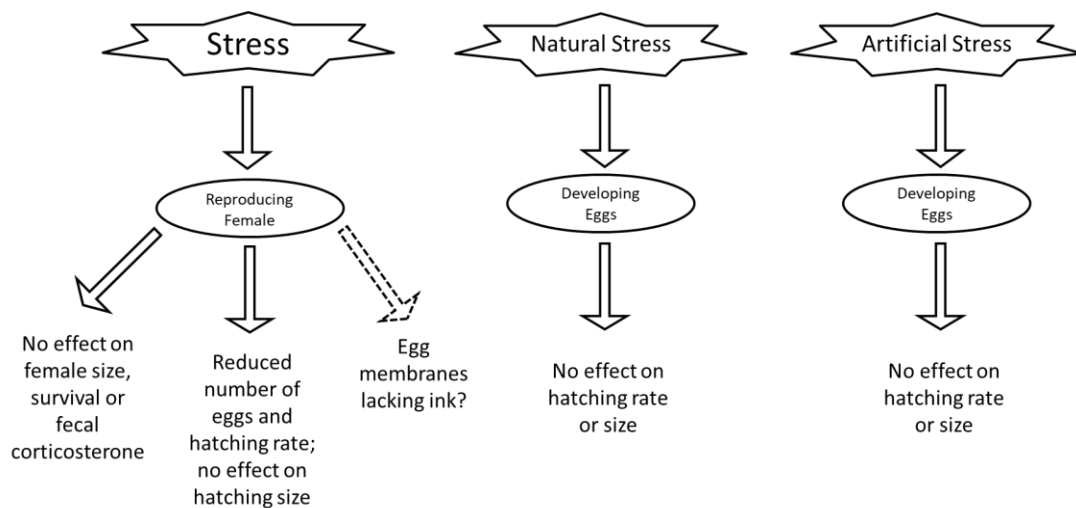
Stress

Reproducing Female

No effect on female size, survival or fecal corticosterone

Reduced number of eggs and hatching rate; no effect on hatching size

Egg membranes lacking ink?

Natural Stress

Developing Eggs

No effect on hatching rate or size

Artificial Stress

Developing Eggs

No effect on hatching rate or size